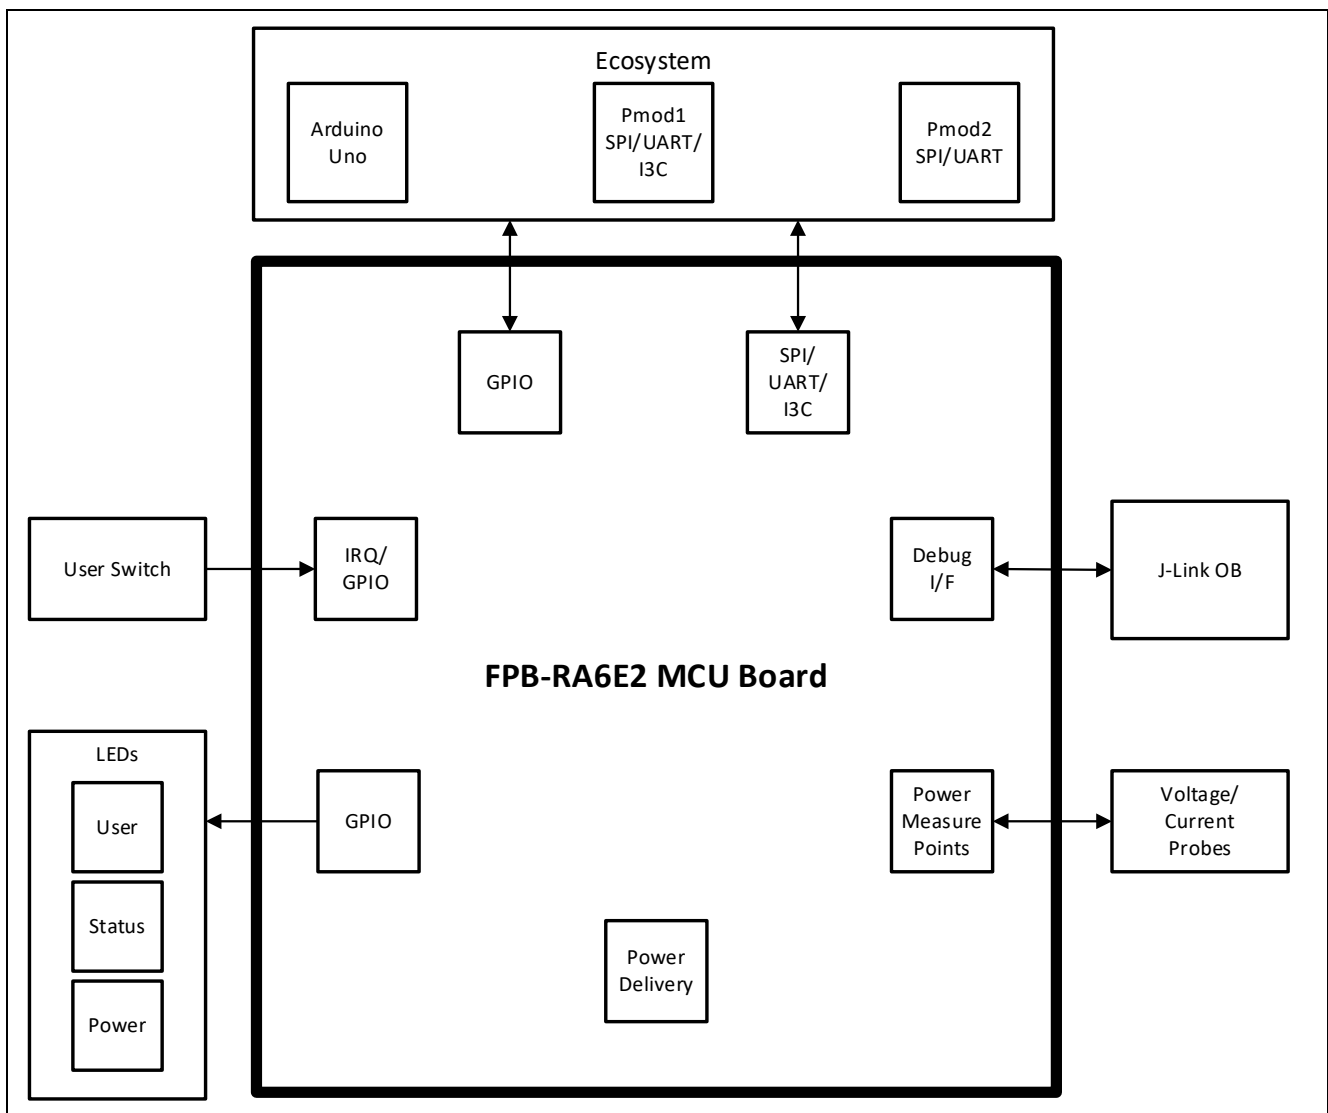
Ecosystem

Arduino Uno

Pmod1 SPI/UART/ I3C

Pmod2 SPI/UART

GPIO

SPI/ UART/ I3C

User Switch

IRQ/ GPIO

Debug I/F

J-Link OB

FPB-RA6E2 MCU Board

LEDs

User

Status

Power

GPIO

Power Measure Points

Voltage/ Current Probes

Power Delivery